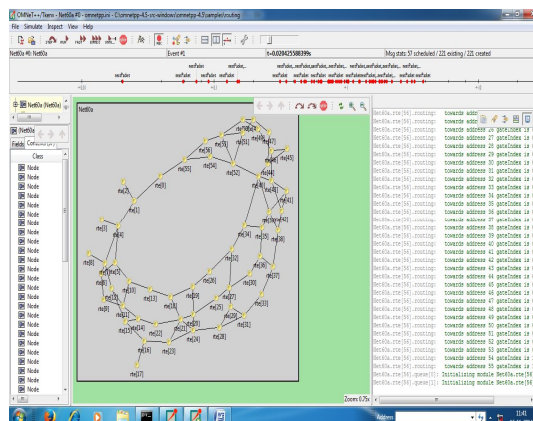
OMNeT++/Tkenv - Net60a #0 - omnetpp.ini - C:\omnetpp-4.5-src-windows\omnetpp-4.5\samples\routing

File Simulate Inspect View Help

Net60a #0: Net60a

Event #1

t=0.028425388399s

Msg stats: 57 scheduled / 221 existing / 221 created

Net60a (Net60a)

Net60a

Fields Contents

Class

Node
Node
Node
Node
Node
Node
Node
Node
Node
Node
Node
Node
Node
Node
Node
Node
Node
Node
Node
Node
Node
Node
Node
Node
Node
Node
Node
Node
Node
Node
Node
Node

Net60a

rte[1]
rte[2]
rte[3]
rte[4]
rte[5]
rte[6]
rte[7]
rte[8]
rte[9]
rte[10]
rte[11]
rte[12]
rte[13]
rte[14]
rte[15]
rte[16]
rte[17]
rte[18]
rte[19]
rte[20]
rte[21]
rte[22]
rte[23]
rte[24]
rte[25]
rte[26]
rte[27]
rte[28]
rte[29]
rte[30]
rte[31]
rte[32]
rte[33]
rte[34]
rte[35]
rte[36]
rte[37]
rte[38]
rte[39]
rte[40]
rte[41]
rte[42]
rte[43]
rte[44]
rte[45]
rte[46]
rte[47]
rte[48]
rte[49]
rte[50]
rte[51]
rte[52]
rte[53]
rte[54]
rte[55]

Zoom: 0.75x

Net60a.rte[56].routing: towards address 24 gateIndex is
Net60a.rte[56].routing: towards address 25 gateIndex is
Net60a.rte[56].routing: towards address 26 gateIndex is
Net60a.rte[56].routing: towards address 27 gateIndex is
Net60a.rte[56].routing: towards address 28 gateIndex is
Net60a.rte[56].routing: towards address 29 gateIndex is
Net60a.rte[56].routing: towards address 30 gateIndex is
Net60a.rte[56].routing: towards address 31 gateIndex is
Net60a.rte[56].routing: towards address 32 gateIndex is
Net60a.rte[56].routing: towards address 33 gateIndex is
Net60a.rte[56].routing: towards address 34 gateIndex is
Net60a.rte[56].routing: towards address 35 gateIndex is
Net60a.rte[56].routing: towards address 36 gateIndex is
Net60a.rte[56].routing: towards address 37 gateIndex is
Net60a.rte[56].routing: towards address 38 gateIndex is
Net60a.rte[56].routing: towards address 39 gateIndex is
Net60a.rte[56].routing: towards address 40 gateIndex is
Net60a.rte[56].routing: towards address 41 gateIndex is
Net60a.rte[56].routing: towards address 42 gateIndex is
Net60a.rte[56].routing: towards address 43 gateIndex is
Net60a.rte[56].routing: towards address 44 gateIndex is
Net60a.rte[56].routing: towards address 45 gateIndex is
Net60a.rte[56].routing: towards address 46 gateIndex is
Net60a.rte[56].routing: towards address 47 gateIndex is
Net60a.rte[56].routing: towards address 48 gateIndex is
Net60a.rte[56].routing: towards address 49 gateIndex is
Net60a.rte[56].routing: towards address 50 gateIndex is
Net60a.rte[56].routing: towards address 51 gateIndex is
Net60a.rte[56].routing: towards address 52 gateIndex is
Net60a.rte[56].routing: towards address 53 gateIndex is
Net60a.rte[56].routing: towards address 54 gateIndex is
Net60a.rte[56].routing: towards address 55 gateIndex is
Net60a.rte[56].queue[0]: Initializing module Net60a.rte[56]
Net60a.rte[56].queue[1]: Initializing module Net60a.rte[56]

Address

11:41